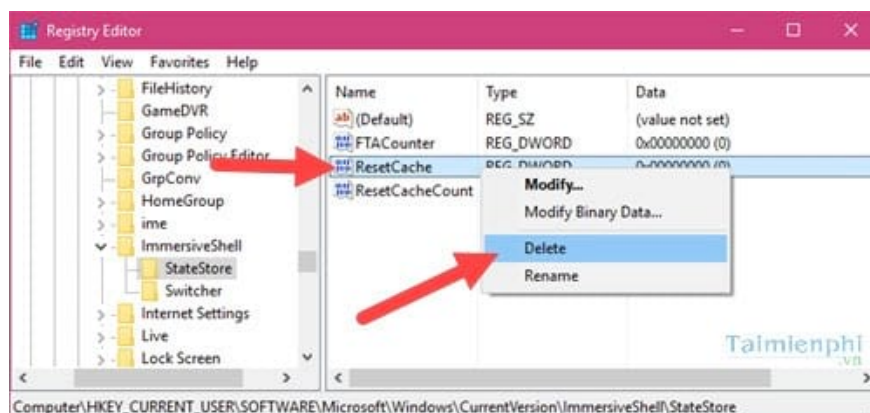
Registry Editor

File Edit View Favorites Help

FileHistory
GameDVR
Group Policy
Group Policy Editor
GrpConv
HomeGroup
ime
ImmersiveShell
StateStore
Switcher
Internet Settings
Live
Lock Screen

| Name | Type | Data |
|---|---|---|
| (Default) | REG_SZ | (value not set) |
| FTACounter | REG_DWORD | 0x00000000 (0) |
| ResetCache | REG_DWORD | 0x00000000 (0) |
| ResetCacheCount | | |

Modify...
Modify Binary Data...
Delete
Rename

Taimienphi
.vn

Computer\HKEY_CURRENT_USER\SOFTWARE\Microsoft\Windows\CurrentVersion\ImmersiveShell\StateStore